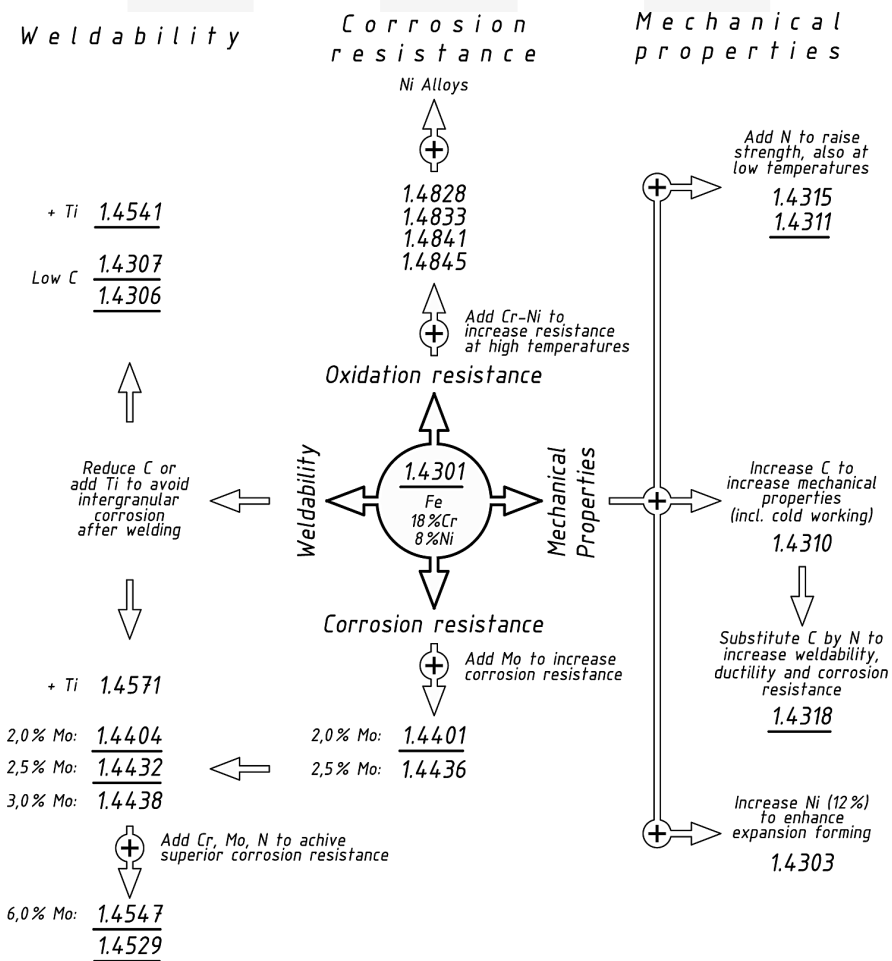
Weldability

Corrosion resistance

Mechanical properties

Ni Alloys

1.4828
1.4833
1.4841
1.4845

Add Cr-Ni to increase resistance at high temperatures

Oxidation resistance

+ Ti 1.4541

Low C 1.4307
1.4306

Reduce C or add Ti to avoid intergranular corrosion after welding

Weldability

1.4301
Fe
18%Cr
8%Ni

Mechanical Properties

Corrosion resistance

Add Mo to increase corrosion resistance

2,0% Mo: 1.4401
2,5% Mo: 1.4436

+ Ti 1.4571

2,0% Mo: 1.4404
2,5% Mo: 1.4432
3,0% Mo: 1.4438

Add Cr, Mo, N to achive superior corrosion resistance

6,0% Mo: 1.4547
1.4529

Add N to raise strength, also at low temperatures

1.4315
1.4311

Increase C to increase mechanical properties (incl. cold working)

1.4310

Substitute C by N to increase weldability, ductility and corrosion resistance

1.4318

Increase Ni (12%) to enhance expansion forming

1.4303